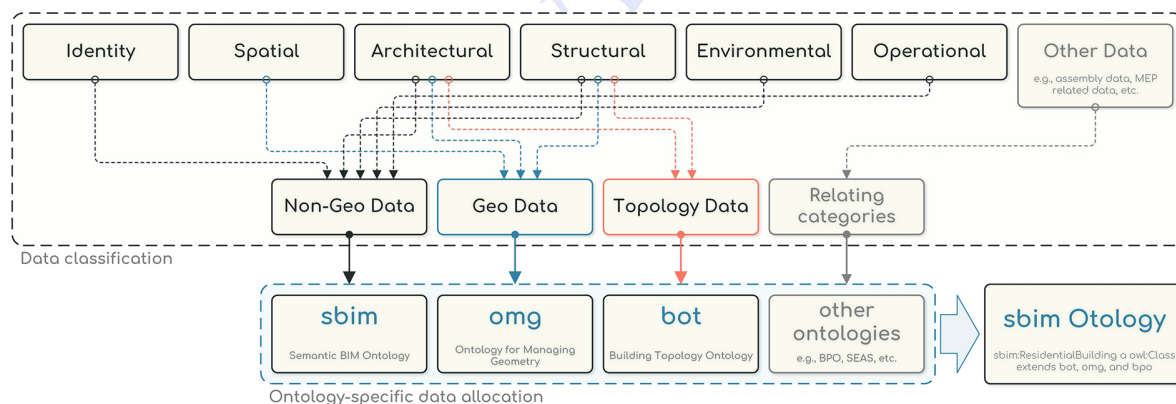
Identity

Spatial

Architectural

Structural

Environmental

Operational

Other Data

e.g., assembly data, MEP related data, etc.

Non-Geo Data

Geo Data

Topology Data

Relating categories

Data classification

sbim

Semantic BIM Ontology

omg

Ontology for Managing Geometry

bot

Building Topology Ontology

other ontologies

e.g., BPO, SEAS, etc.

sbim Otology

sbim:ResidentialBuilding a owl:Class extends bot, omg, and bpo

Ontology-specific data allocation